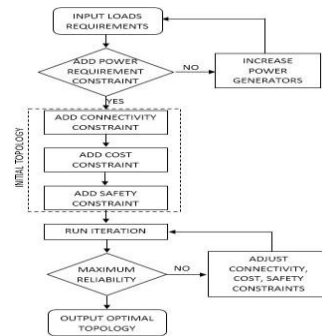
INPUT LOADS REQUIREMENTS

ADD POWER REQUIREMENT CONSTRAINT

NO

INCREASE POWER GENERATORS

YES

INITIAL TOPOLOGY

ADD CONNECTIVITY CONSTRAINT

ADD COST CONSTRAINT

ADD SAFETY CONSTRAINT

RUN ITERATION

MAXIMUM RELIABILITY

NO

ADJUST CONNECTIVITY, COST, SAFETY CONSTRAINTS

OUTPUT OPTIMAL TOPOLOGY